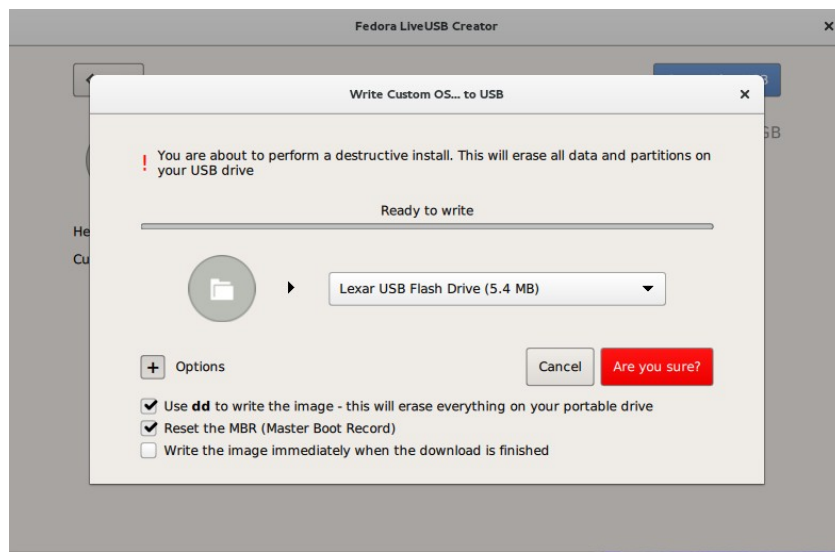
Fedora LiveUSB Creator

×

SB

He

Cu

Write Custom OS... to USB

×

! You are about to perform a destructive install. This will erase all data and partitions on your USB drive

Ready to write

Lexar USB Flash Drive (5.4 MB)

+ Options

Cancel

Are you sure?

Use **dd** to write the image - this will erase everything on your portable drive

Reset the MBR (Master Boot Record)

Write the image immediately when the download is finished